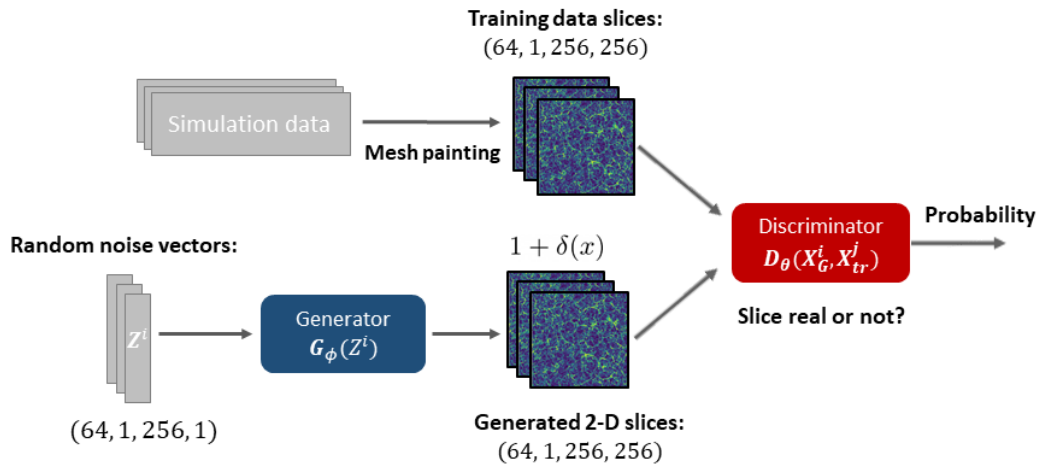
Training data slices:
$(64, 1, 256, 256)$

Simulation data

Mesh painting

Discriminator
$D_{\theta}(X_G^i, X_{tr}^j)$

Probability

Random noise vectors:

$1 + \delta(x)$

$Z^i$

Generator
$G_{\phi}(Z^i)$

Slice real or not?

$(64, 1, 256, 1)$

Generated 2-D slices:
$(64, 1, 256, 256)$